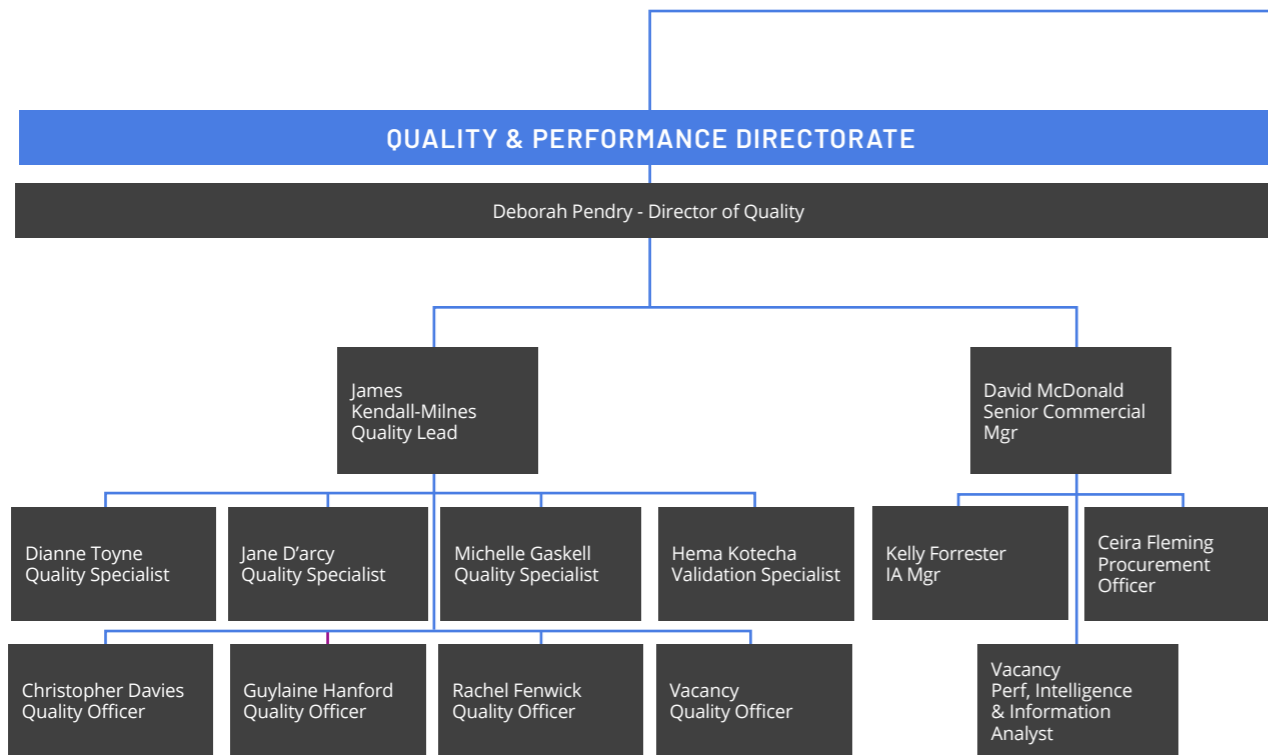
QUALITY & PERFORMANCE DIRECTORATE

Deborah Pendry - Director of Quality

James Kendall-Milnes Quality Lead

David McDonald Senior Commercial Mgr

Dianne Toyne Quality Specialist

Jane D'arcy Quality Specialist

Michelle Gaskell Quality Specialist

Hema Kotecha Validation Specialist

Kelly Forrester IA Mgr

Ceira Fleming Procurement Officer

Christopher Davies Quality Officer

Guylaine Hanford Quality Officer

Rachel Fenwick Quality Officer

Vacancy Quality Officer

Vacancy Perf, Intelligence & Information Analyst